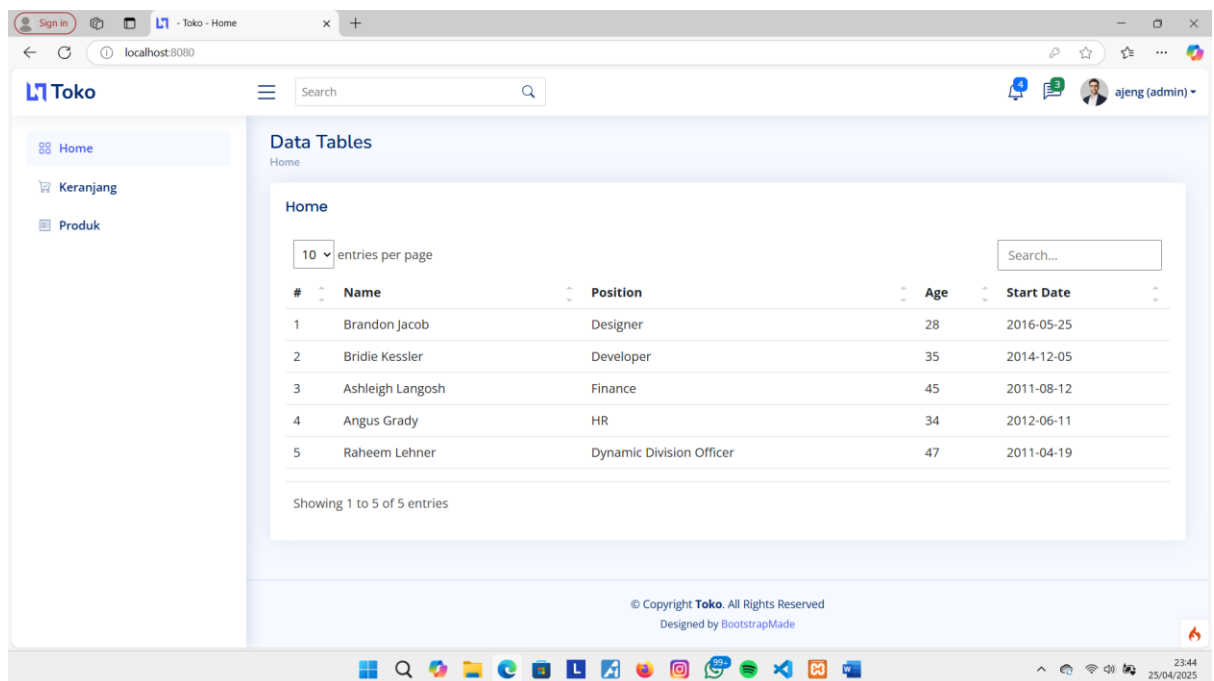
Sign in - Toko - Home ×

localhost:8080

Toko

Search

4 3 ajeng (admin)

Home

Keranjang

Produk

Data Tables

Home

Home

10 entries per page

Search...

| # | Name | Position | Age | Start Date |
|---|---|---|---|---|
| 1 | Brandon Jacob | Designer | 28 | 2016-05-25 |
| 2 | Bridie Kessler | Developer | 35 | 2014-12-05 |
| 3 | Ashleigh Langosh | Finance | 45 | 2011-08-12 |
| 4 | Angus Grady | HR | 34 | 2012-06-11 |
| 5 | Raheem Lehner | Dynamic Division Officer | 47 | 2011-04-19 |

Showing 1 to 5 of 5 entries

© Copyright Toko. All Rights Reserved

Designed by BootstrapMade

99+

23:44
25/04/2025